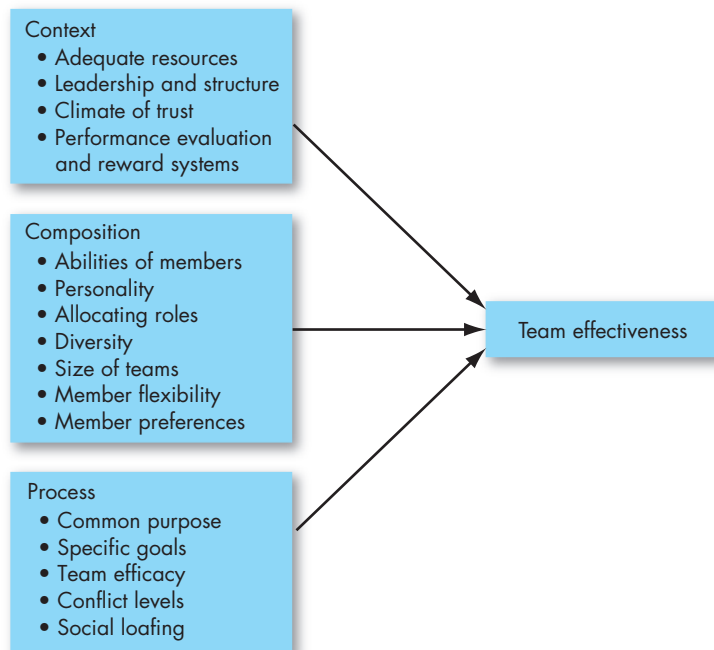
Context
• Adequate resources
• Leadership and structure
• Climate of trust
• Performance evaluation and reward systems

Composition
• Abilities of members
• Personality
• Allocating roles
• Diversity
• Size of teams
• Member flexibility
• Member preferences

Process
• Common purpose
• Specific goals
• Team efficacy
• Conflict levels
• Social loafing

Team effectiveness